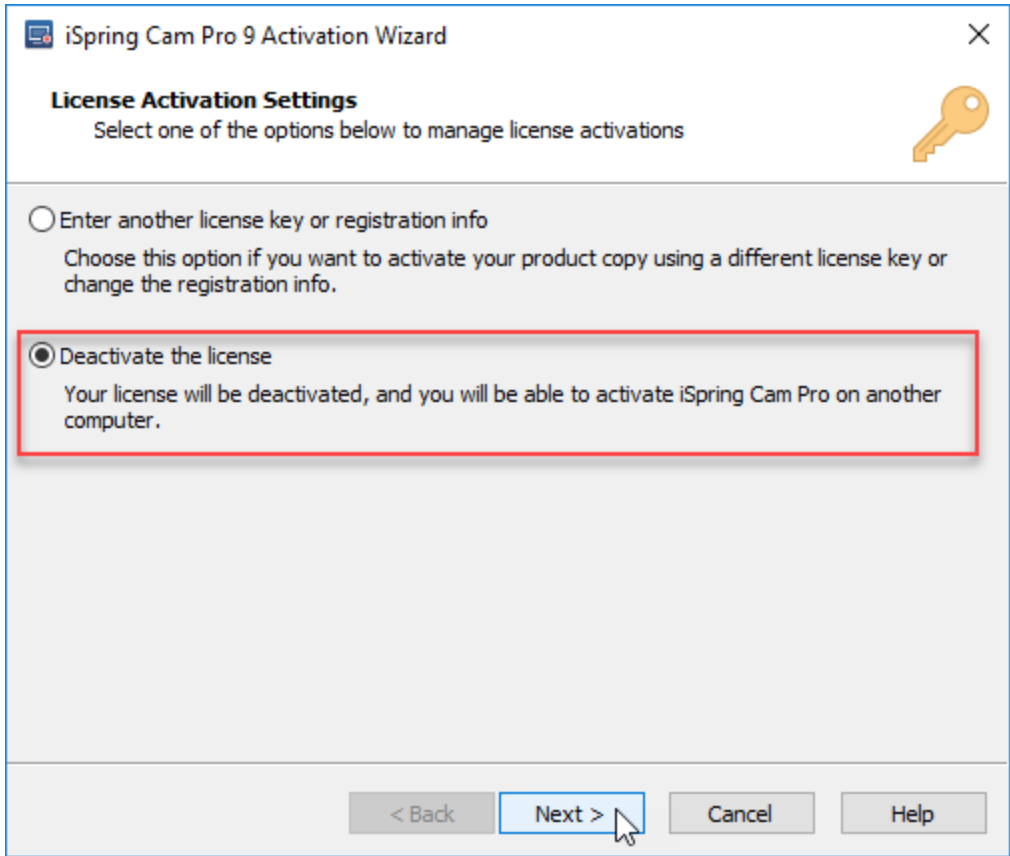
iSpring Cam Pro 9 Activation Wizard

License Activation Settings
Select one of the options below to manage license activations

Enter another license key or registration info
Choose this option if you want to activate your product copy using a different license key or change the registration info.

Deactivate the license
Your license will be deactivated, and you will be able to activate iSpring Cam Pro on another computer.

< Back
Next >
Cancel
Help